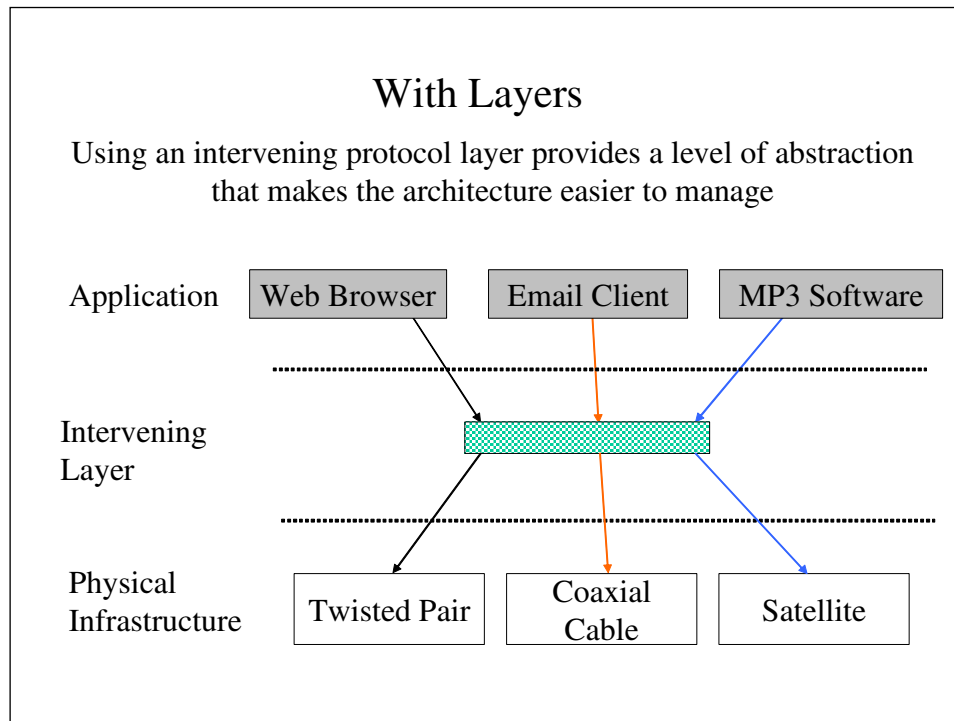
With Layers

Using an intervening protocol layer provides a level of abstraction that makes the architecture easier to manage

Application

Web Browser

Email Client

MP3 Software

Intervening Layer

Physical Infrastructure

Twisted Pair

Coaxial Cable

Satellite